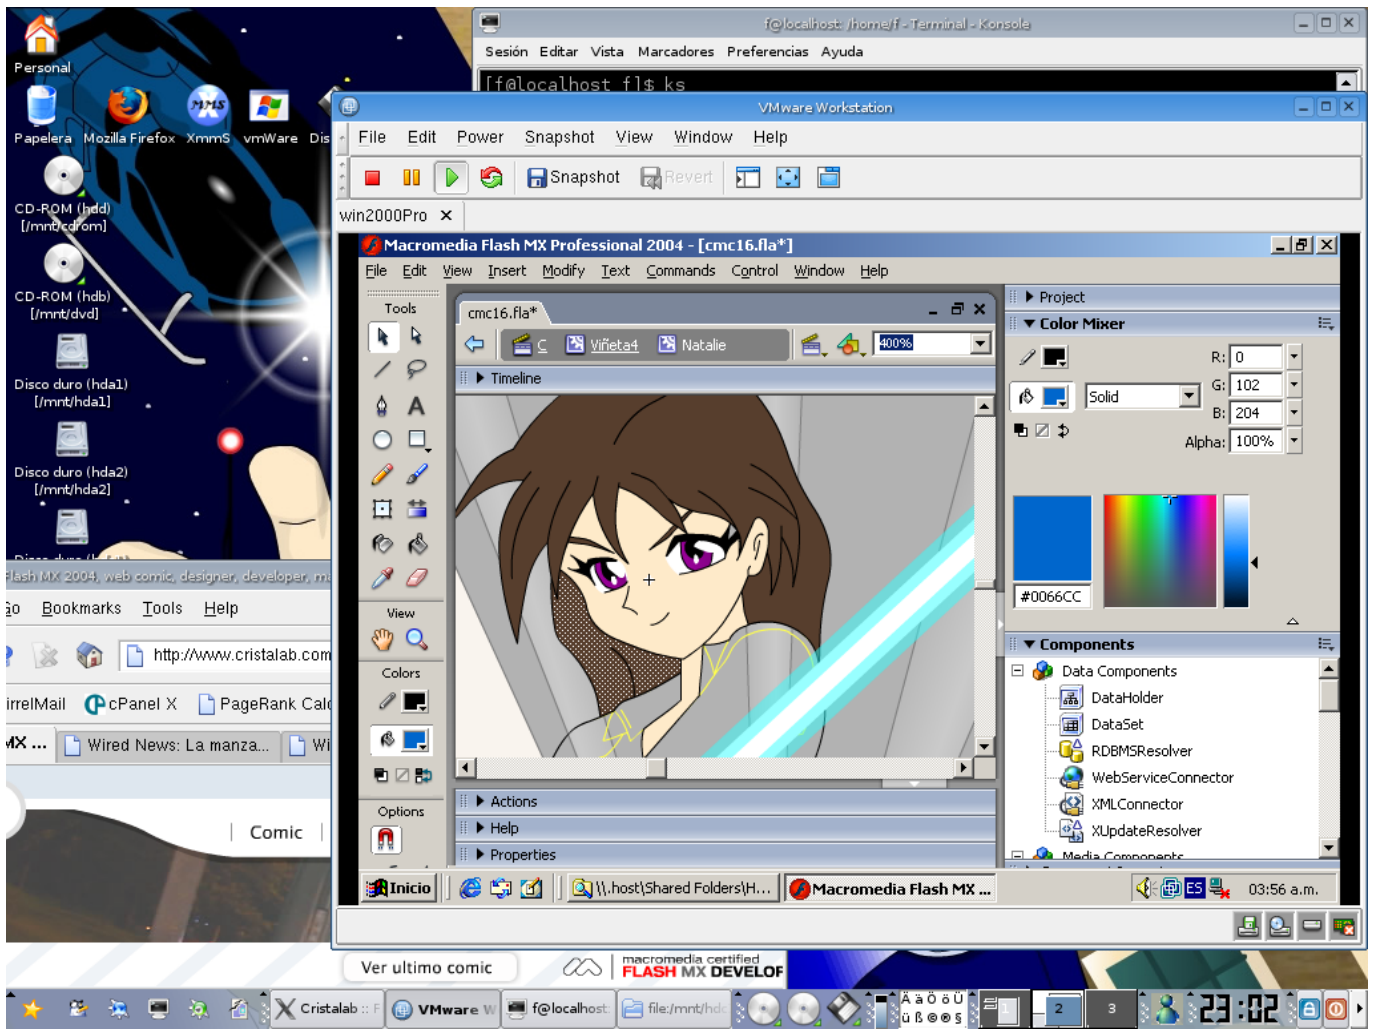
Personal
Papelera
Mozilla Firefox
XmmS
vmWare
Dis
CD-ROM (hdd) [/mnt/cdrom]
CD-ROM (hdb) [/mnt/dvd]
Disco duro (hda1) [/mnt/hda1]
Disco duro (hda2) [/mnt/hda2]

f@localhost: /home/f - Terminal - Konsole
Sesión Editar Vista Marcadores Preferencias Ayuda
[f@localhost f]$ ks

VMware Workstation
File Edit Power Snapshot View Window Help
Snapshot Revert
win2000Pro

Macromedia Flash MX Professional 2004 - [cmc16.fla*]
File Edit View Insert Modify Text Commands Control Window Help
Tools
cmc16.fla*
C Viñeta4 Natalie 400%
Timeline
View
Colors
Options
Actions
Help
Properties
Project
Color Mixer
R: 0
G: 102
B: 204
Alpha: 100%
Solid
#0066CC
Components
Data Components
DataHolder
DataSet
RDBMSResolver
WebServiceConnector
XMLConnector
XUpdateResolver
Media Components
Inicio
\\.host\Shared Folders\H...
Macromedia Flash MX ...
ES
03:56 a.m.

lash MX 2004, web comic, designer, developer, m
io Bookmarks Tools Help
http://www.cristalab.com
irrelMail cPanel X PageRank Calc
MX ... Wired News: La manza... Wi
Comic
Ver ultimo comic
macromedia certified FLASH MX DEVELOP

Cristalab :: F
VMware W
f@localhost
file:/mnt/hd
2
3
23:02